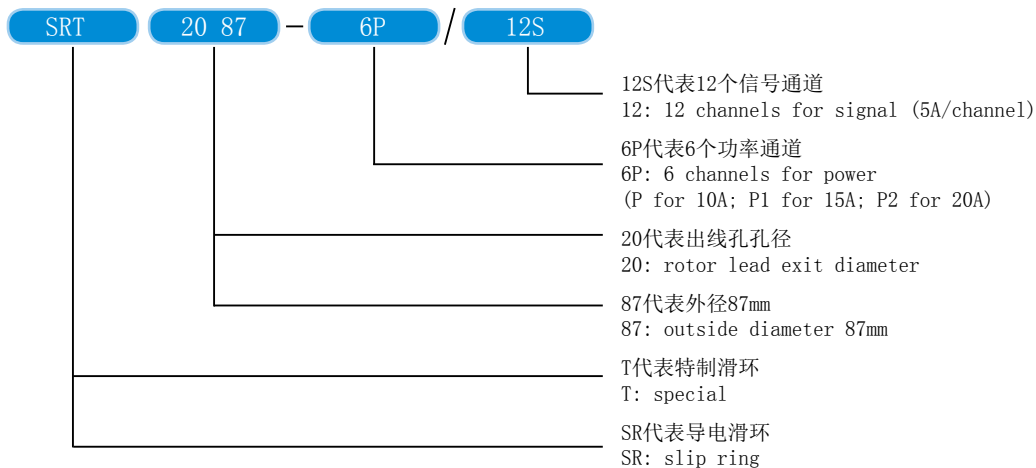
SRT 20 87 - 6P / 12S

12S代表12个信号通道
12: 12 channels for signal (5A/channel)

6P代表6个功率通道
6P: 6 channels for power
(P for 10A; P1 for 15A; P2 for 20A)

20代表出线孔孔径
20: rotor lead exit diameter

87代表外径87mm
87: outside diameter 87mm

T代表特制滑环
T: special

SR代表导电滑环
SR: slip ring